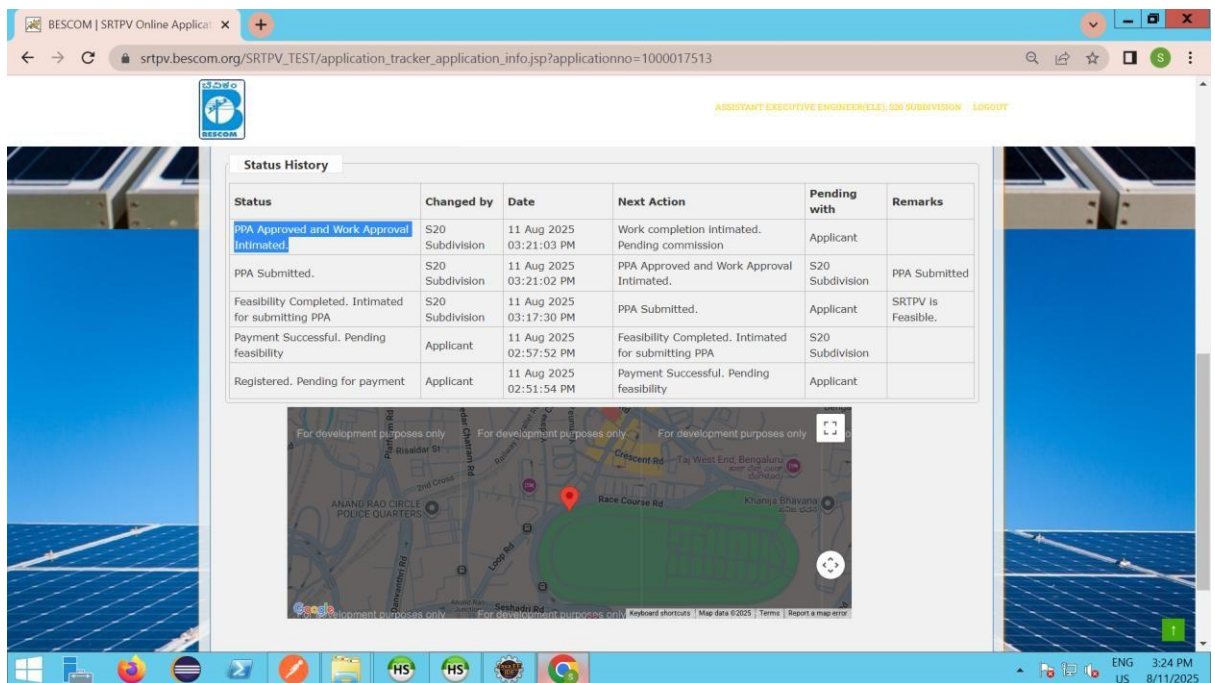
BESCOM | SRTPV Online Applicat ×

srtpv.bescom.org/SRTPV_TEST/application_tracker_application_info.jsp?applicationno=1000017513

BESCOM

ASSISTANT EXECUTIVE ENGINEER(ELE), S20 SUBDIVISION LOGOUT

Status History

| Status | Changed by | Date | Next Action | Pending with | Remarks |
|---|---|---|---|---|---|
| PPA Approved and Work Approval Intimated. | S20 Subdivision | 11 Aug 2025 03:21:03 PM | Work completion intimated. Pending commission | Applicant | |
| PPA Submitted. | S20 Subdivision | 11 Aug 2025 03:21:02 PM | PPA Approved and Work Approval Intimated. | S20 Subdivision | PPA Submitted |
| Feasibility Completed. Intimated for submitting PPA | S20 Subdivision | 11 Aug 2025 03:17:30 PM | PPA Submitted. | Applicant | SRTPV is Feasible. |
| Payment Successful. Pending feasibility | Applicant | 11 Aug 2025 02:57:52 PM | Feasibility Completed. Intimated for submitting PPA | S20 Subdivision | |
| Registered. Pending for payment | Applicant | 11 Aug 2025 02:51:54 PM | Payment Successful. Pending feasibility | Applicant | |

For development purposes only For development purposes only For development purposes only
Risaldar St
Crescent Rd
Taj West End, Bengaluru
2nd Cross
Race Course Rd
Khanija Bhavana
ANAND RAO CIRCLE POLICE QUARTERS
Loop Rd
Seshadri Rd
Google For development purposes only For development purposes only Keyboard shortcuts | Map data ©2025 | Terms | Report a map error

ENG US 3:24 PM 8/11/2025